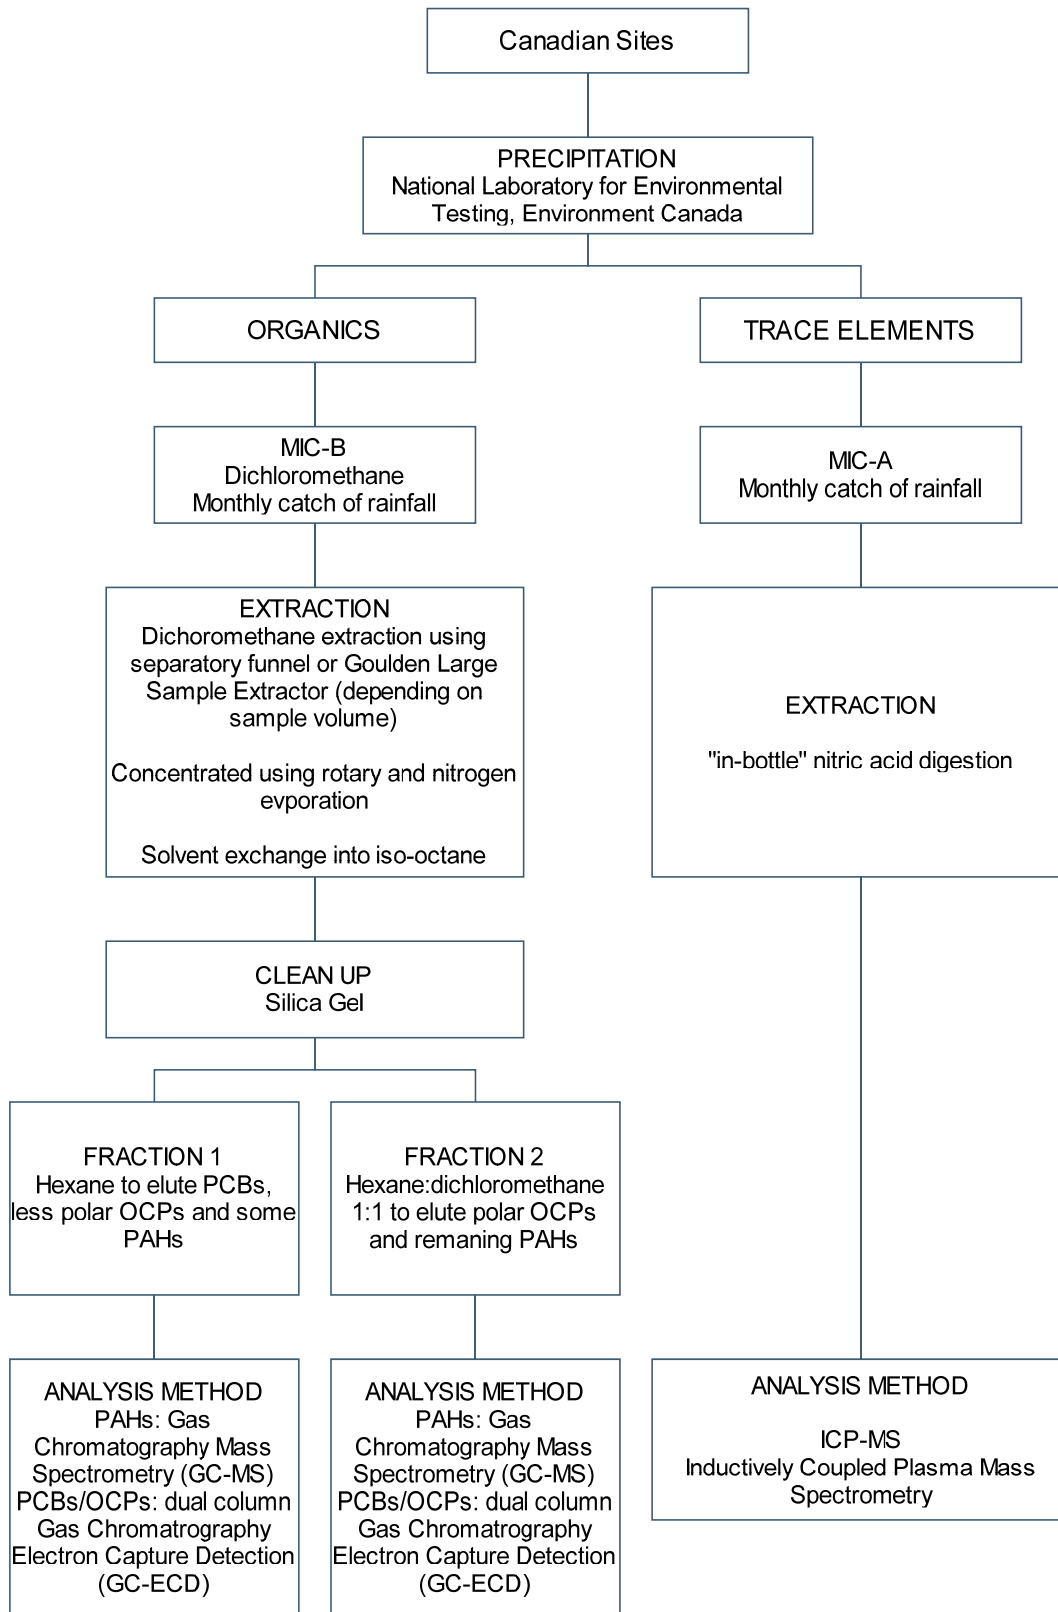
Canadian Sites

PRECIPITATION
National Laboratory for Environmental Testing, Environment Canada

ORGANICS

TRACE ELEMENTS

MIC-B
Dichloromethane
Monthly catch of rainfall

MIC-A
Monthly catch of rainfall

EXTRACTION
Dichoromethane extraction using separatory funnel or Goulden Large Sample Extractor (depending on sample volume)

Concentrated using rotary and nitrogen evporation

Solvent exchange into iso-octane

EXTRACTION

"in-bottle" nitric acid digestion

CLEAN UP
Silica Gel

FRACTION 1
Hexane to elute PCBs, less polar OCPs and some PAHs

FRACTION 2
Hexane:dichloromethane 1:1 to elute polar OCPs and remaning PAHs

ANALYSIS METHOD
PAHs: Gas Chromatography Mass Spectrometry (GC-MS)
PCBs/OCPs: dual column Gas Chromatrography Electron Capture Detection (GC-ECD)

ANALYSIS METHOD
PAHs: Gas Chromatography Mass Spectrometry (GC-MS)
PCBs/OCPs: dual column Gas Chromatrography Electron Capture Detection (GC-ECD)

ANALYSIS METHOD

ICP-MS
Inductively Coupled Plasma Mass Spectrometry